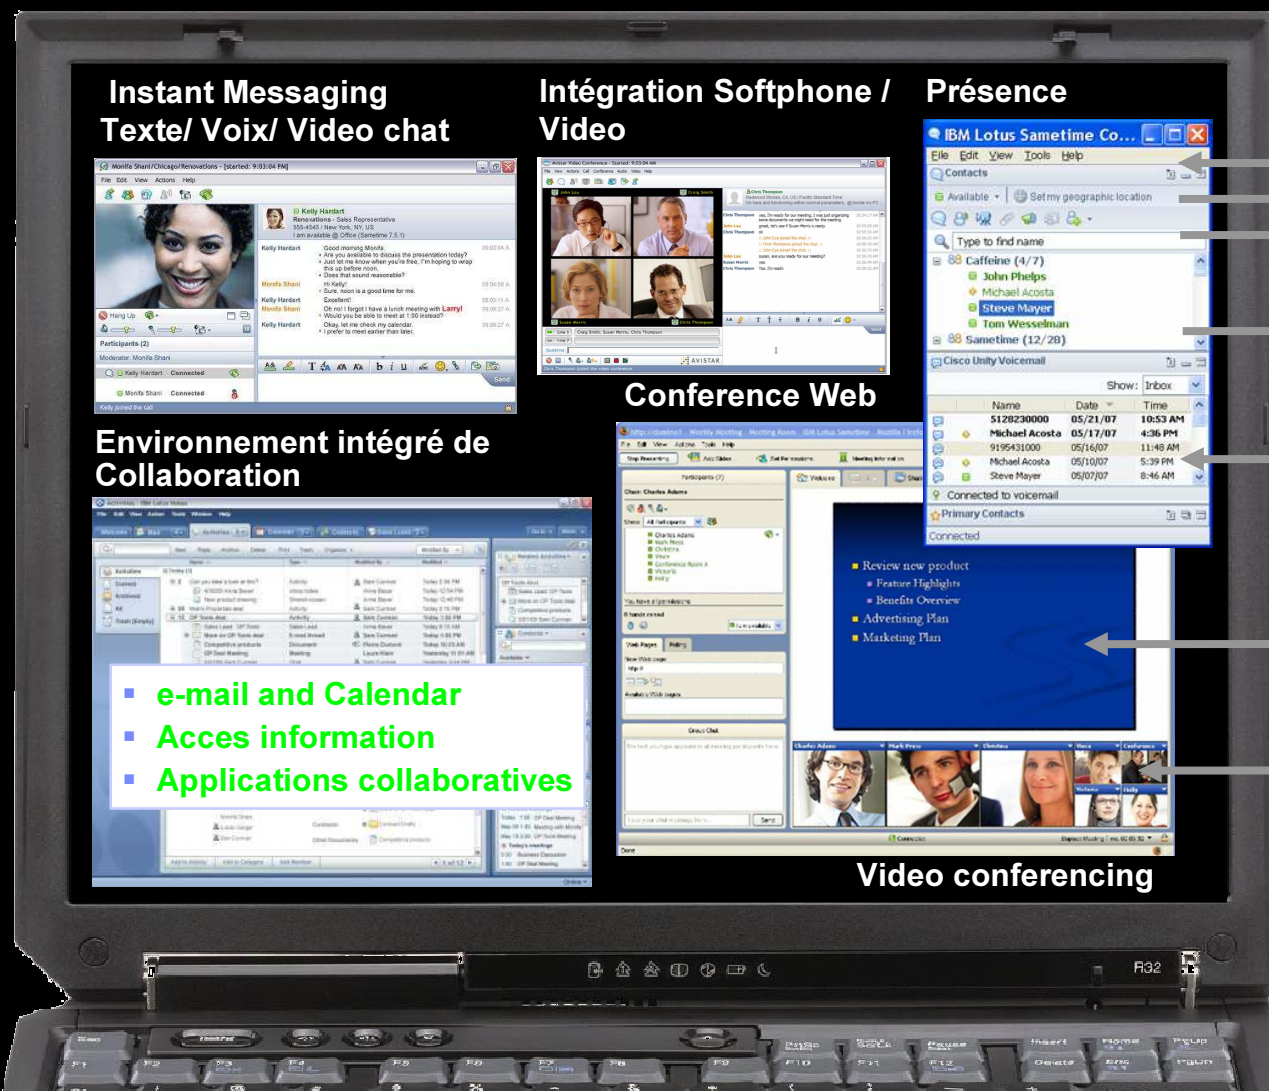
Instant Messaging
Texte/ Voix/ Video chat

Intégration Softphone / Video

Présence

IBM Lotus Sametime Co...
File Edit View Tools Help
Contacts
Available
Set my geographic location
Type to find name
Caffeine (4/7)
John Phelps
Michael Acosta
Steve Mayer
Tom Wesselman
Sametime (12/28)
Cisco Unity Voicemail
Show: Inbox

| Name | Date | Time |
|---|---|---|
| 5128230000 | 05/21/07 | 10:53 AM |
| Michael Acosta | 05/17/07 | 4:36 PM |
| 9195431000 | 05/16/07 | 11:48 AM |
| Michael Acosta | 05/10/07 | 5:39 PM |
| Steve Mayer | 05/07/07 | 8:46 AM |

Connected to voicemail
Primary Contacts
Connected

Conference Web

Environnement intégré de Collaboration

▪ e-mail and Calendar
▪ Acces information
▪ Applications collaboratives

Review new product
Feature Highlights
Benefits Overview
Advertising Plan
Marketing Plan

Video conferencing

Kelly Hardart
Renovations - Sales Representative
Participants (2)
Send

AVISTAR

R32